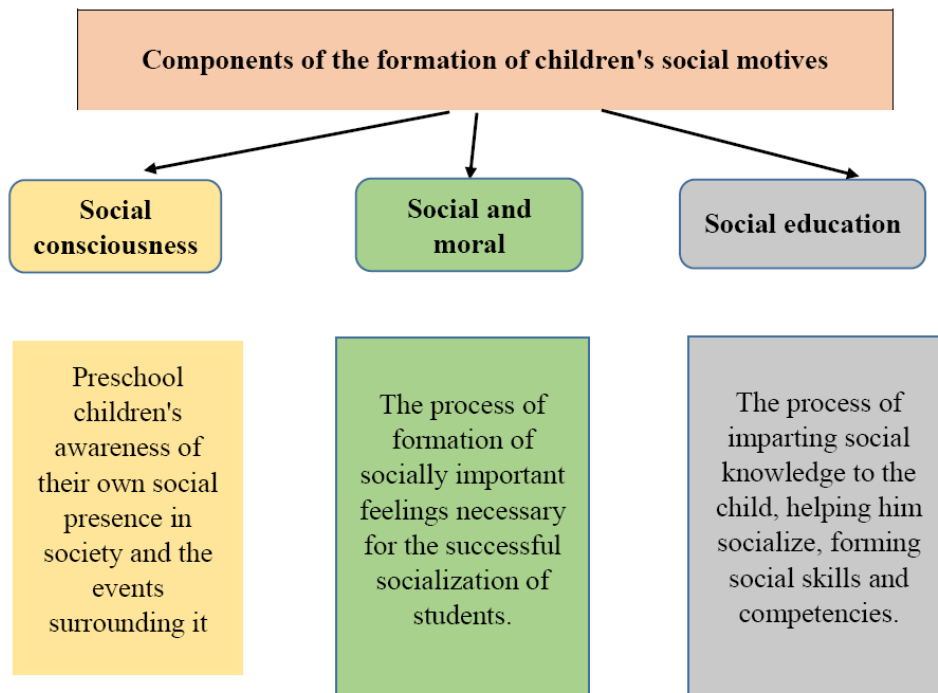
Components of the formation of children's social motives

Social consciousness

Social and moral

Social education

Preschool children's awareness of their own social presence in society and the events surrounding it

The process of formation of socially important feelings necessary for the successful socialization of students.

The process of imparting social knowledge to the child, helping him socialize, forming social skills and competencies.